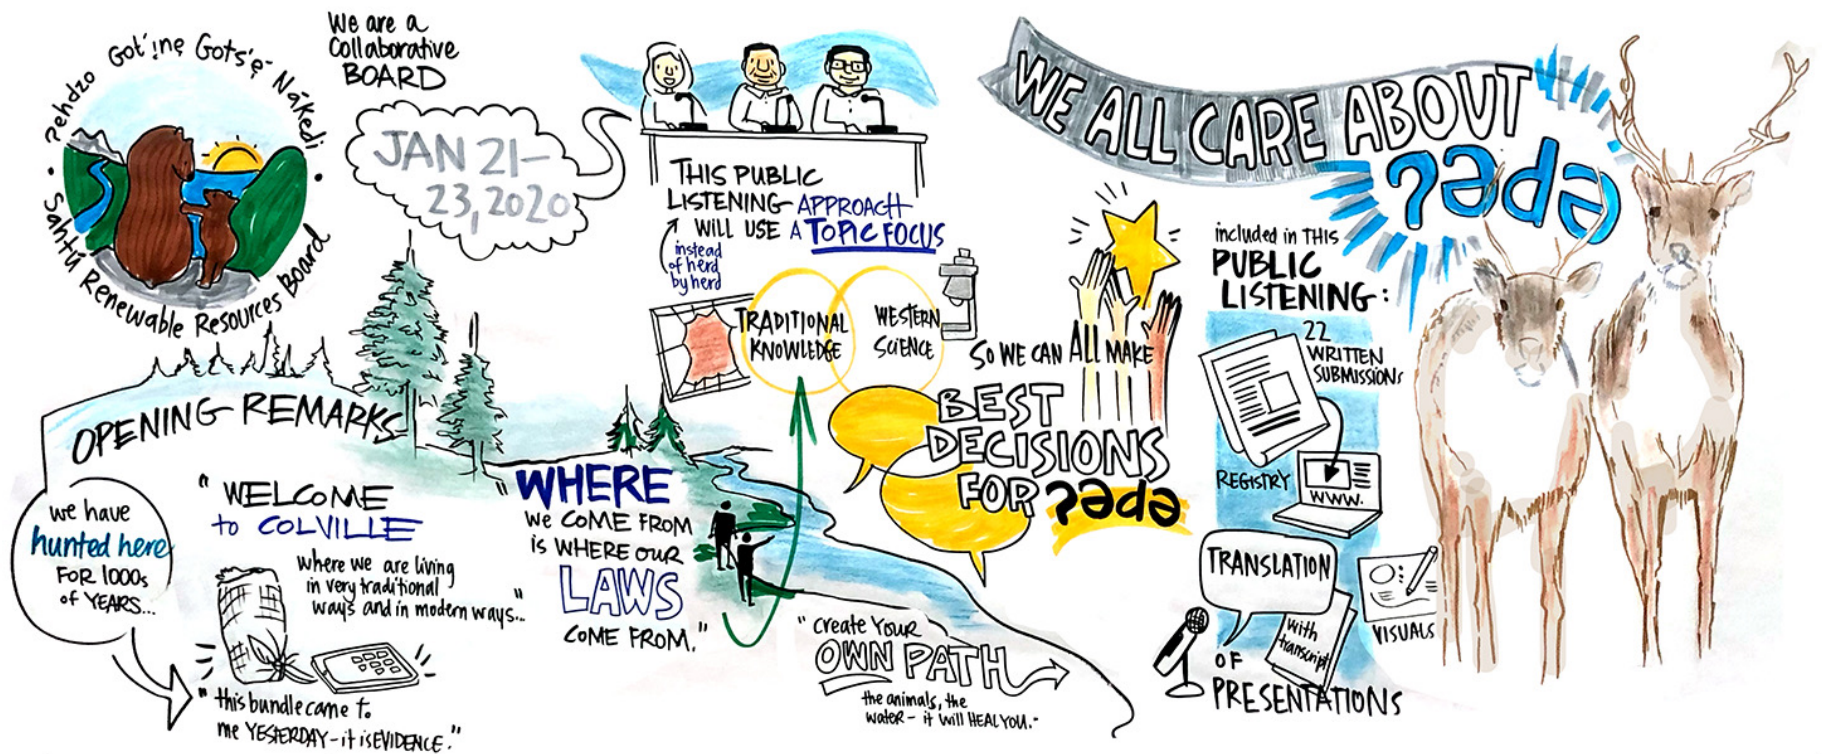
ʔehdzo Got'ı̨nę Gots'ę́ Nákedı
• Sahtú Renewable Resources Board •

We are a Collaborative BOARD

JAN 21–23, 2020

THIS PUBLIC LISTENING APPROACH WILL USE A TOPIC FOCUS

instead of herd by herd

TRADITIONAL KNOWLEDGE

WESTERN SCIENCE

WE ALL CARE ABOUT ʔədə

SO WE CAN ALL MAKE BEST DECISIONS FOR ʔədə

included in THIS PUBLIC LISTENING:

22 WRITTEN SUBMISSIONS

REGISTRY

WWW.

TRANSLATION with transcript

VISUALS

OF PRESENTATIONS

OPENING REMARKS

we have hunted here FOR 1000s of YEARS...

"WELCOME to COLVILLE where we are living in very traditional ways and in modern ways..."

"this bundle came to me YESTERDAY - it is EVIDENCE."

"WHERE we COME FROM is WHERE our LAWS COME FROM."

"create Your OWN PATH the animals, the water - it will HEAL YOU."